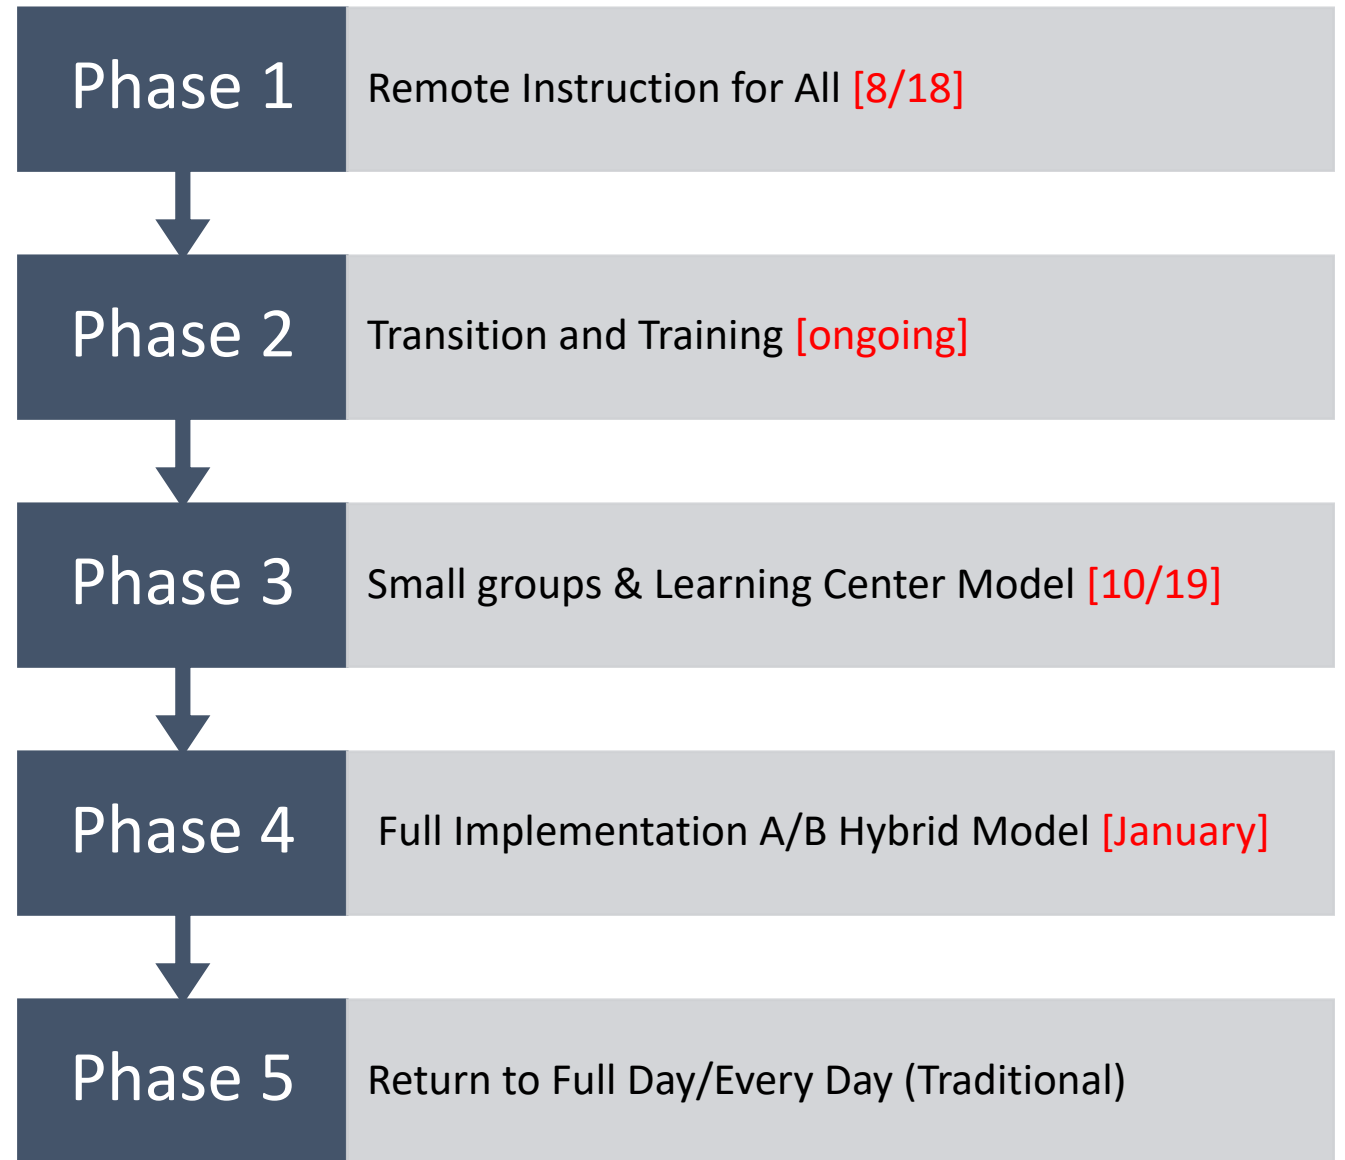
Phase 1
Remote Instruction for All [8/18]

Phase 2
Transition and Training [ongoing]

Phase 3
Small groups & Learning Center Model [10/19]

Phase 4
Full Implementation A/B Hybrid Model [January]

Phase 5
Return to Full Day/Every Day (Traditional)